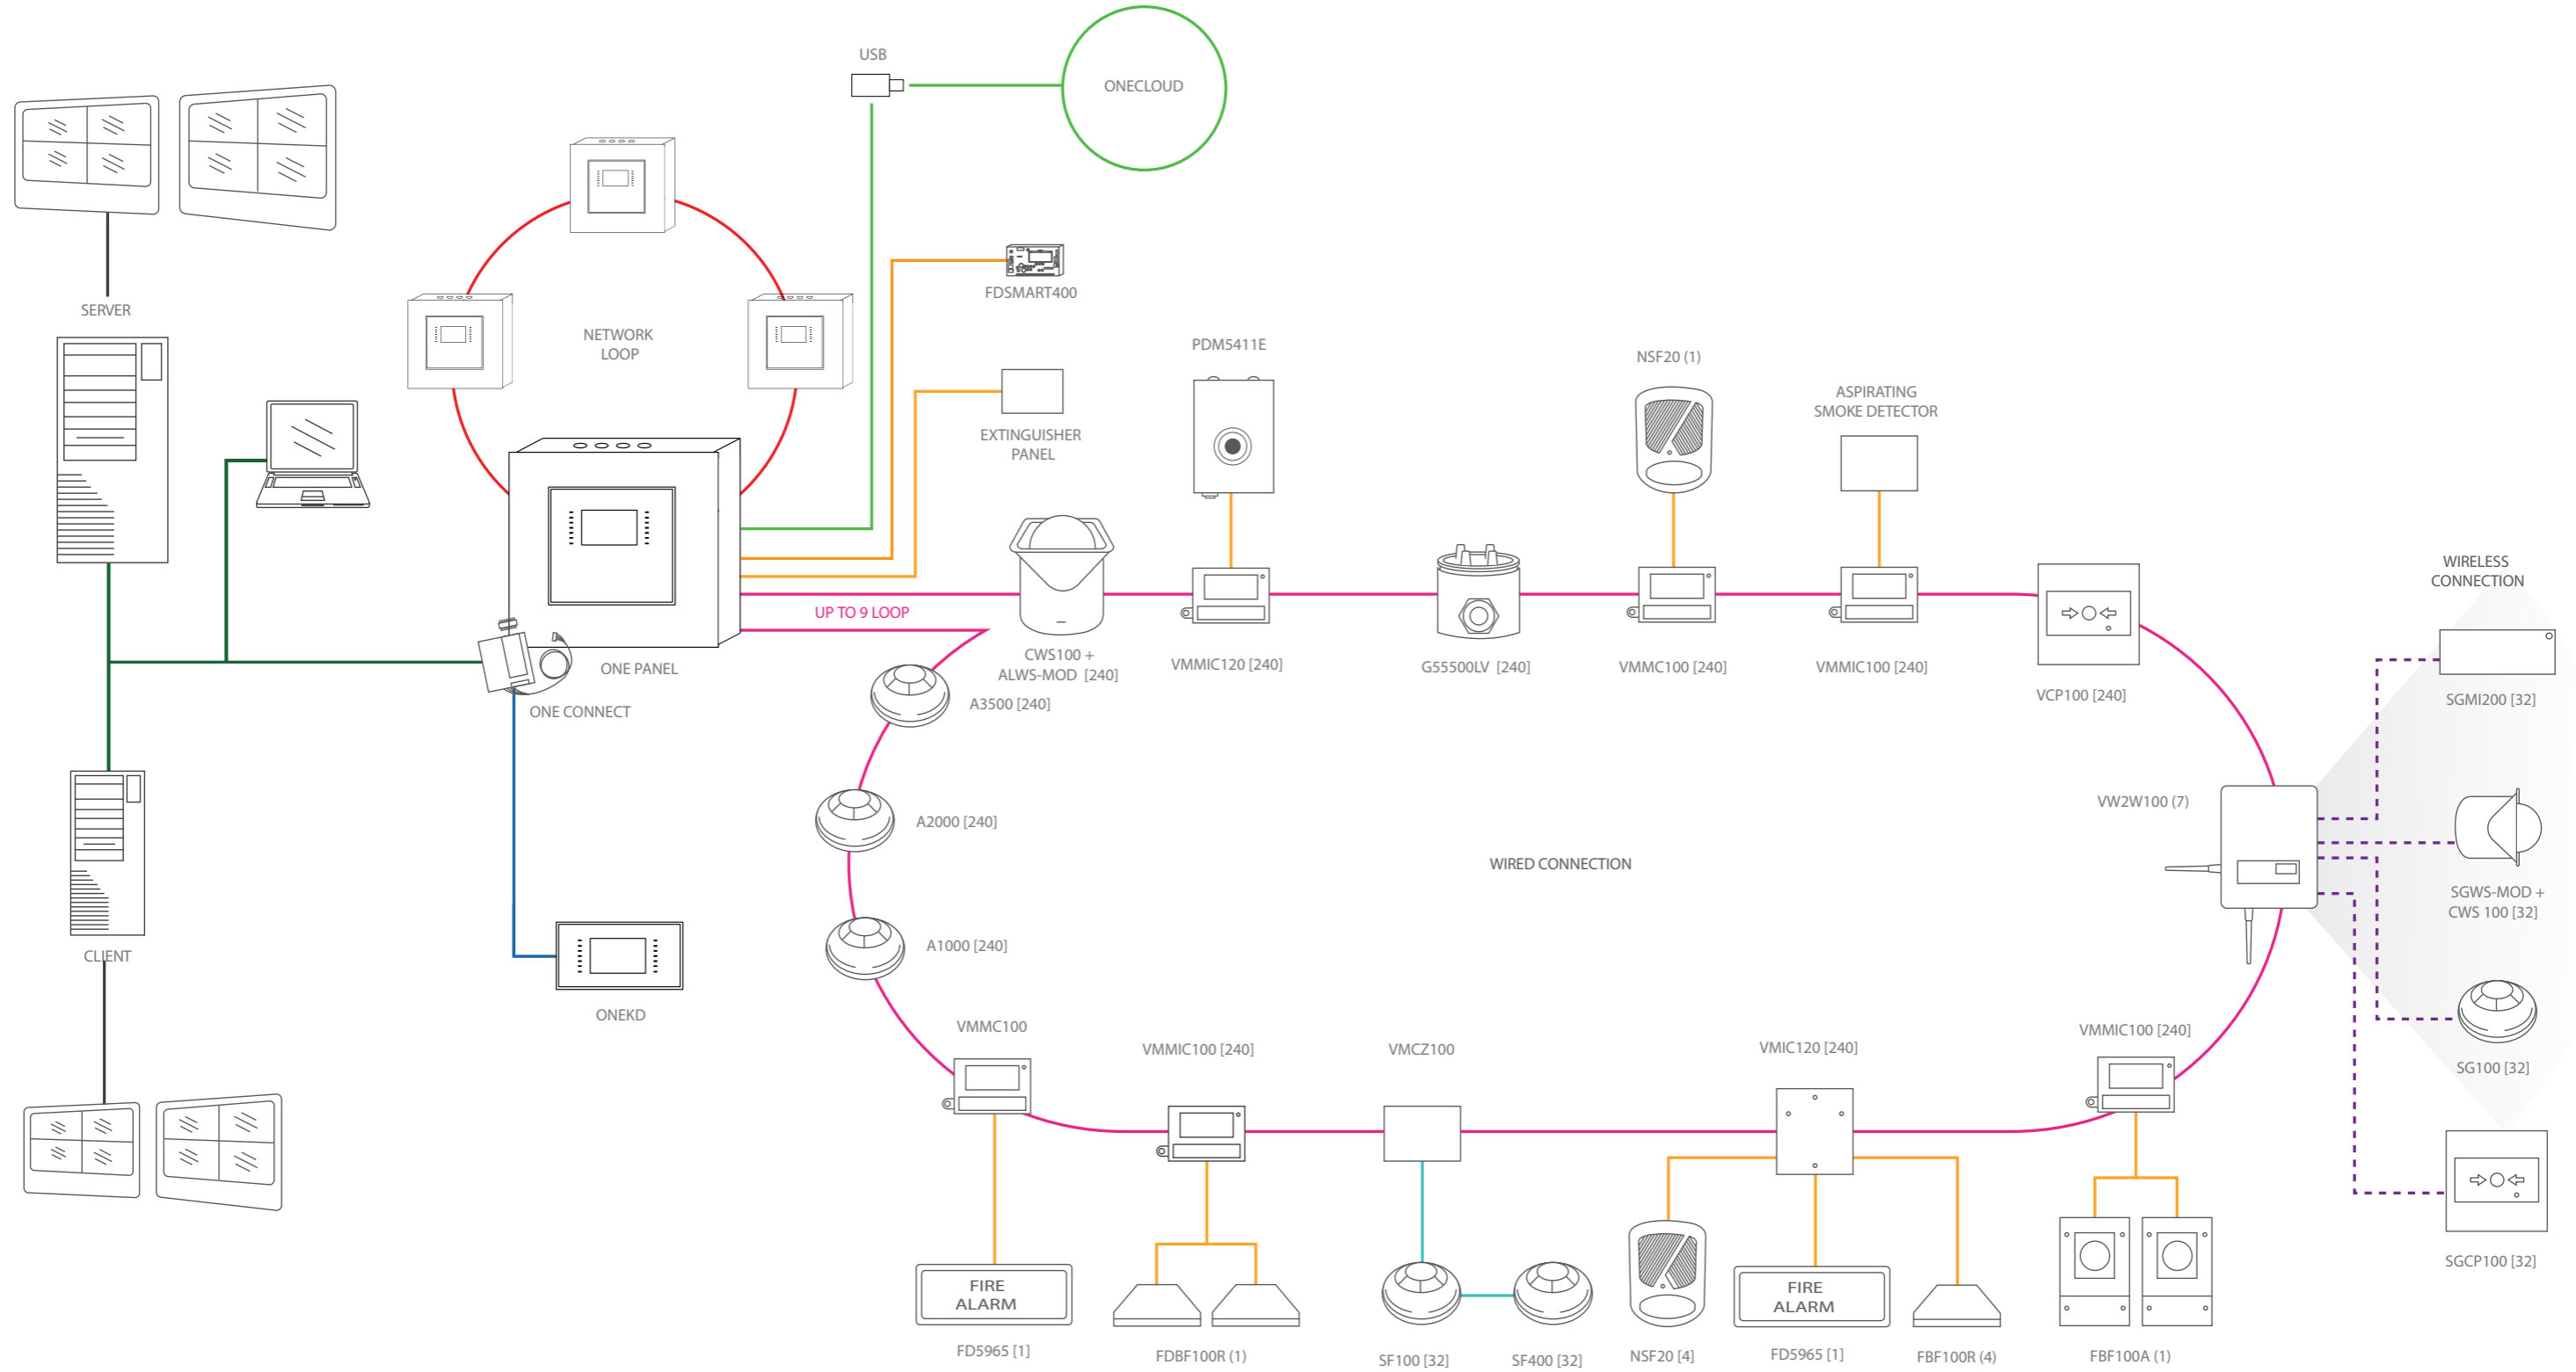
USB

ONECLOUD

SERVER

NETWORK LOOP

FDSMART400

PDM5411E

NSF20 (1)

ASPIRATING SMOKE DETECTOR

EXTINGUISHER PANEL

UP TO 9 LOOP

ONE PANEL

CWS100 + ALWS-MOD [240]

VMMIC120 [240]

G55500LV [240]

VMMC100 [240]

VMMIC100 [240]

VCP100 [240]

WIRELESS CONNECTION

SGMI200 [32]

ONE CONNECT

A3500 [240]

A2000 [240]

A1000 [240]

WIRED CONNECTION

VW2W100 (7)

SGWS-MOD + CWS 100 [32]

SG100 [32]

CLIENT

ONEKD

VMMC100

VMMIC100 [240]

VMCZ100

VMIC120 [240]

VMMIC100 [240]

SGCP100 [32]

FIRE ALARM

FIRE ALARM

FD5965 [1]

FDBF100R (1)

SF100 [32]

SF400 [32]

NSF20 [4]

FD5965 [1]

FBF100R (4)

FBF100A (1)